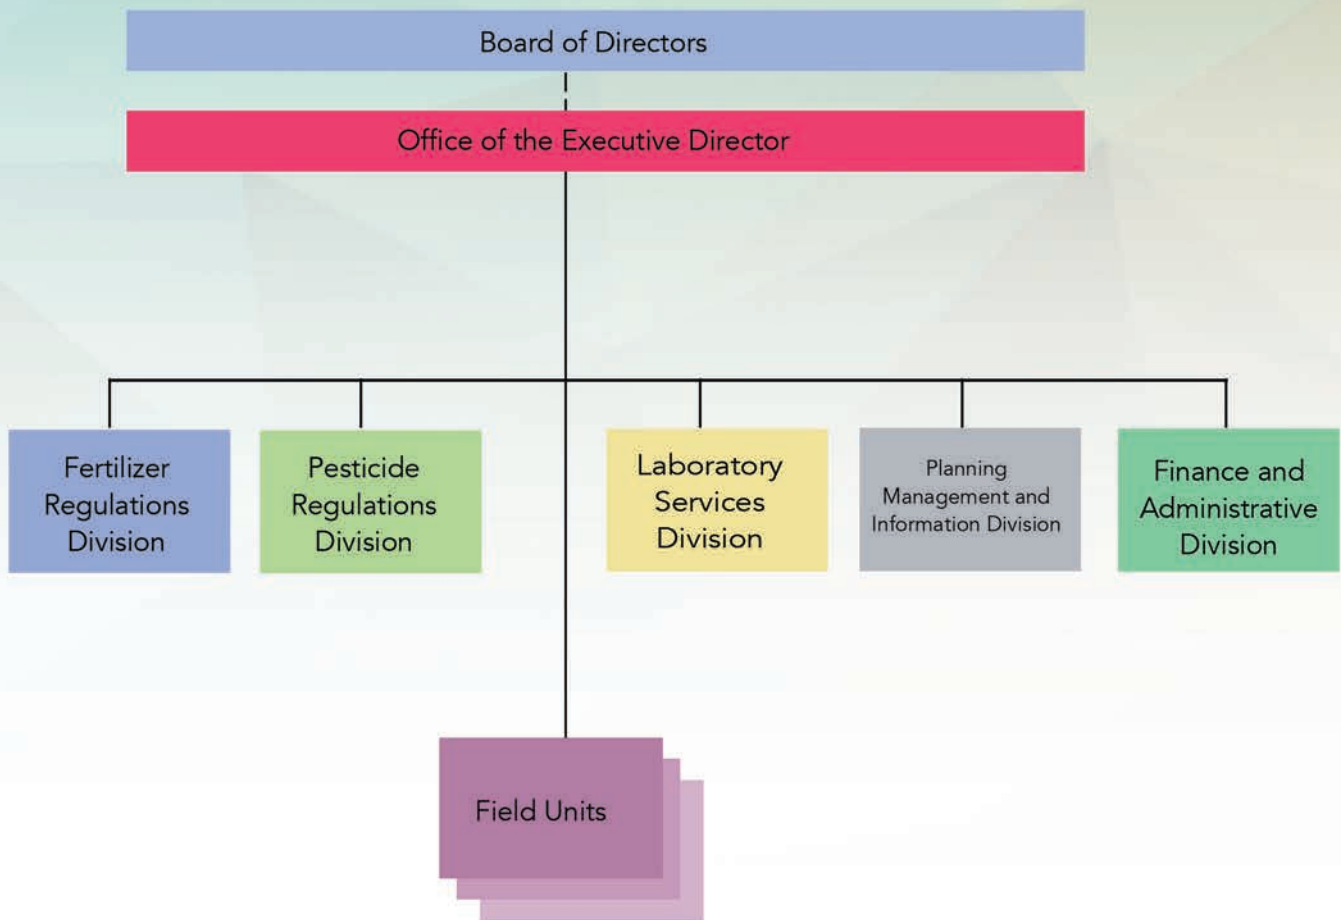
Board of Directors

Office of the Executive Director

Fertilizer Regulations Division

Pesticide Regulations Division

Laboratory Services Division

Planning Management and Information Division

Finance and Administrative Division

Field Units